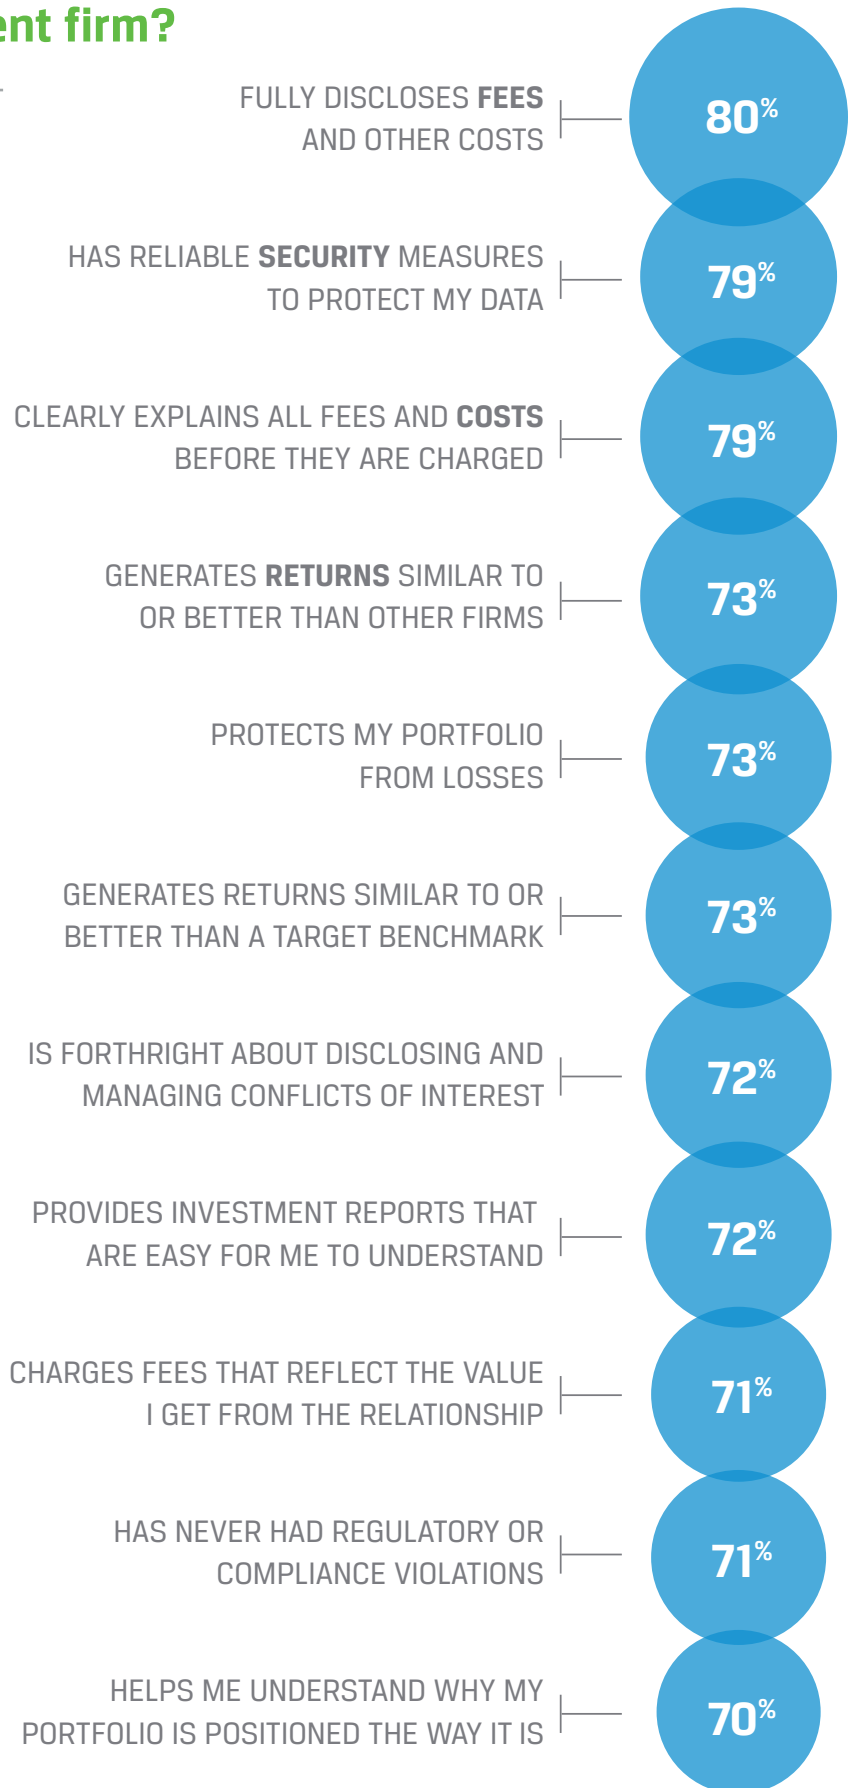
ent firm?

FULLY DISCLOSES **FEES** AND OTHER COSTS

80%

HAS RELIABLE **SECURITY** MEASURES TO PROTECT MY DATA

79%

CLEARLY EXPLAINS ALL FEES AND **COSTS** BEFORE THEY ARE CHARGED

79%

GENERATES **RETURNS** SIMILAR TO OR BETTER THAN OTHER FIRMS

73%

PROTECTS MY PORTFOLIO FROM LOSSES

73%

GENERATES RETURNS SIMILAR TO OR BETTER THAN A TARGET BENCHMARK

73%

IS FORTHRIGHT ABOUT DISCLOSING AND MANAGING CONFLICTS OF INTEREST

72%

PROVIDES INVESTMENT REPORTS THAT ARE EASY FOR ME TO UNDERSTAND

72%

CHARGES FEES THAT REFLECT THE VALUE I GET FROM THE RELATIONSHIP

71%

HAS NEVER HAD REGULATORY OR COMPLIANCE VIOLATIONS

71%

HELPS ME UNDERSTAND WHY MY PORTFOLIO IS POSITIONED THE WAY IT IS

70%